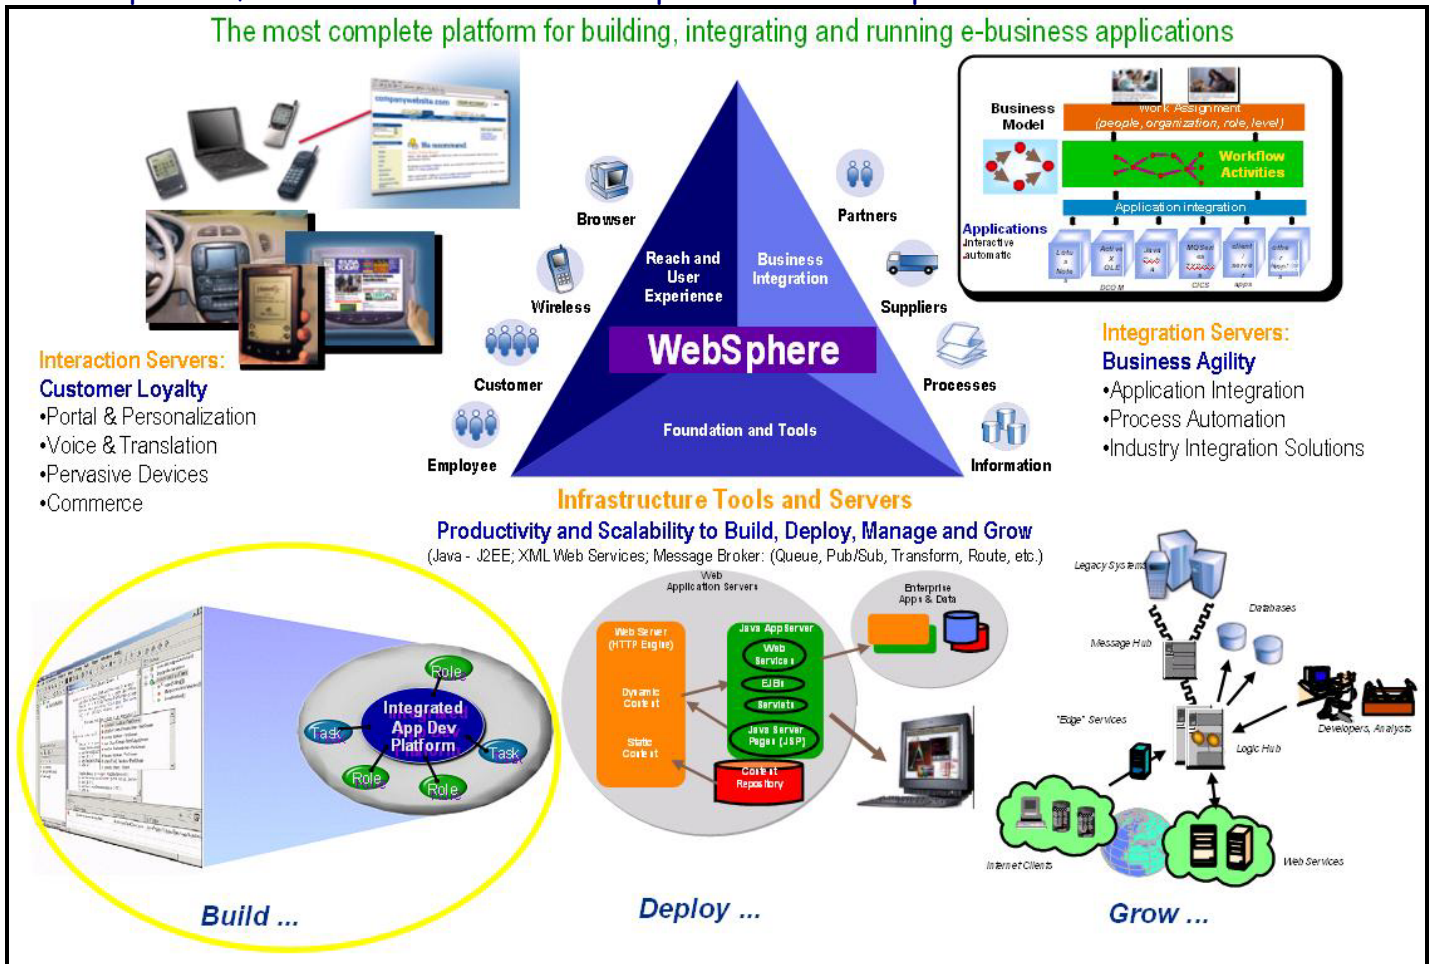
The most complete platform for building, integrating and running e-business applications

Business Model

Work Assignment (people, organization, role, level)

Workflow Activities

Application integration

Applications
Interactive
automatic

Browser

Partners

Reach and User Experience

Business Integration

Wireless

Suppliers

WebSphere

Customer

Processes

Foundation and Tools

Employee

Information

Interaction Servers:
Customer Loyalty
•Portal & Personalization
•Voice & Translation
•Pervasive Devices
•Commerce

Integration Servers:
Business Agility
•Application Integration
•Process Automation
•Industry Integration Solutions

Infrastructure Tools and Servers
Productivity and Scalability to Build, Deploy, Manage and Grow
(Java - J2EE; XML Web Services; Message Broker: (Queue, Pub/Sub, Transform, Route, etc.)

Web Application Servers

Enterprise Apps & Data

Web Server (HTTP Engine)

Java AppServer

Web Services

EJBs

Servlets

Java Server Pages (JSP)

Dynamic Content

Static Content

Content Repository

Role

Integrated App Dev Platform

Task

Task

Role

Role

Legacy Systems

Databases

Message Hub

"Edge" Services

Developers, Analysts

Logic Hub

Internet Clients

Web Services

Build ...

Deploy ...

Grow ...